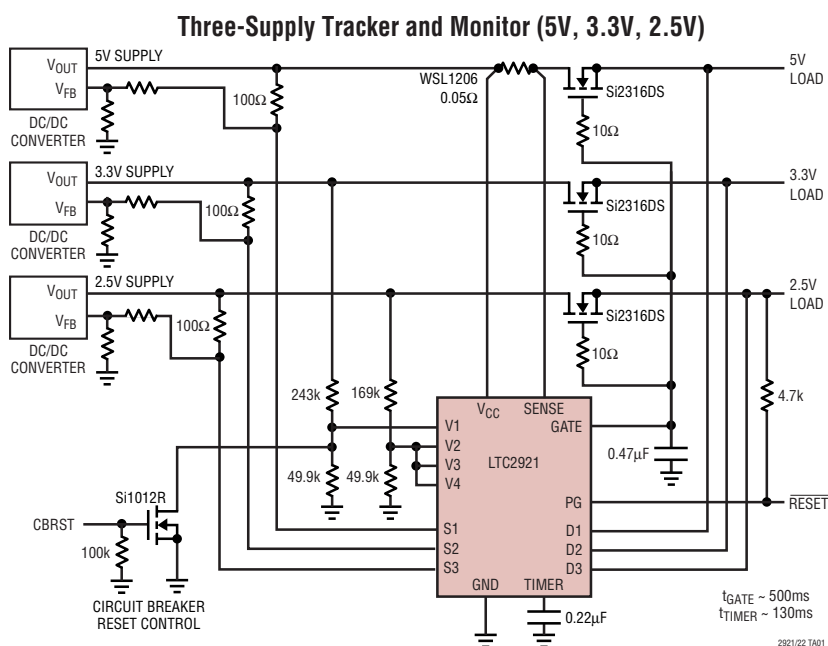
Three-Supply Tracker and Monitor (5V, 3.3V, 2.5V)

$V_{OUT}$
$V_{FB}$
DC/DC CONVERTER
5V SUPPLY
100Ω
WSL1206 0.05Ω
Si2316DS
10Ω
5V LOAD

$V_{OUT}$
$V_{FB}$
DC/DC CONVERTER
3.3V SUPPLY
100Ω
Si2316DS
10Ω
3.3V LOAD

$V_{OUT}$
$V_{FB}$
DC/DC CONVERTER
2.5V SUPPLY
100Ω
Si2316DS
10Ω
2.5V LOAD

243k
169k
49.9k
49.9k
$V_{CC}$
SENSE
GATE
V1
V2
V3
V4
LTC2921
PG
S1
S2
S3
D1
D2
D3
GND
TIMER
0.47μF
4.7k
$\overline{RESET}$
Si1012R
CBRST
100k
CIRCUIT BREAKER RESET CONTROL
0.22μF
$t_{GATE}$ ~ 500ms
$t_{TIMER}$ ~ 130ms
2921/22 TA01